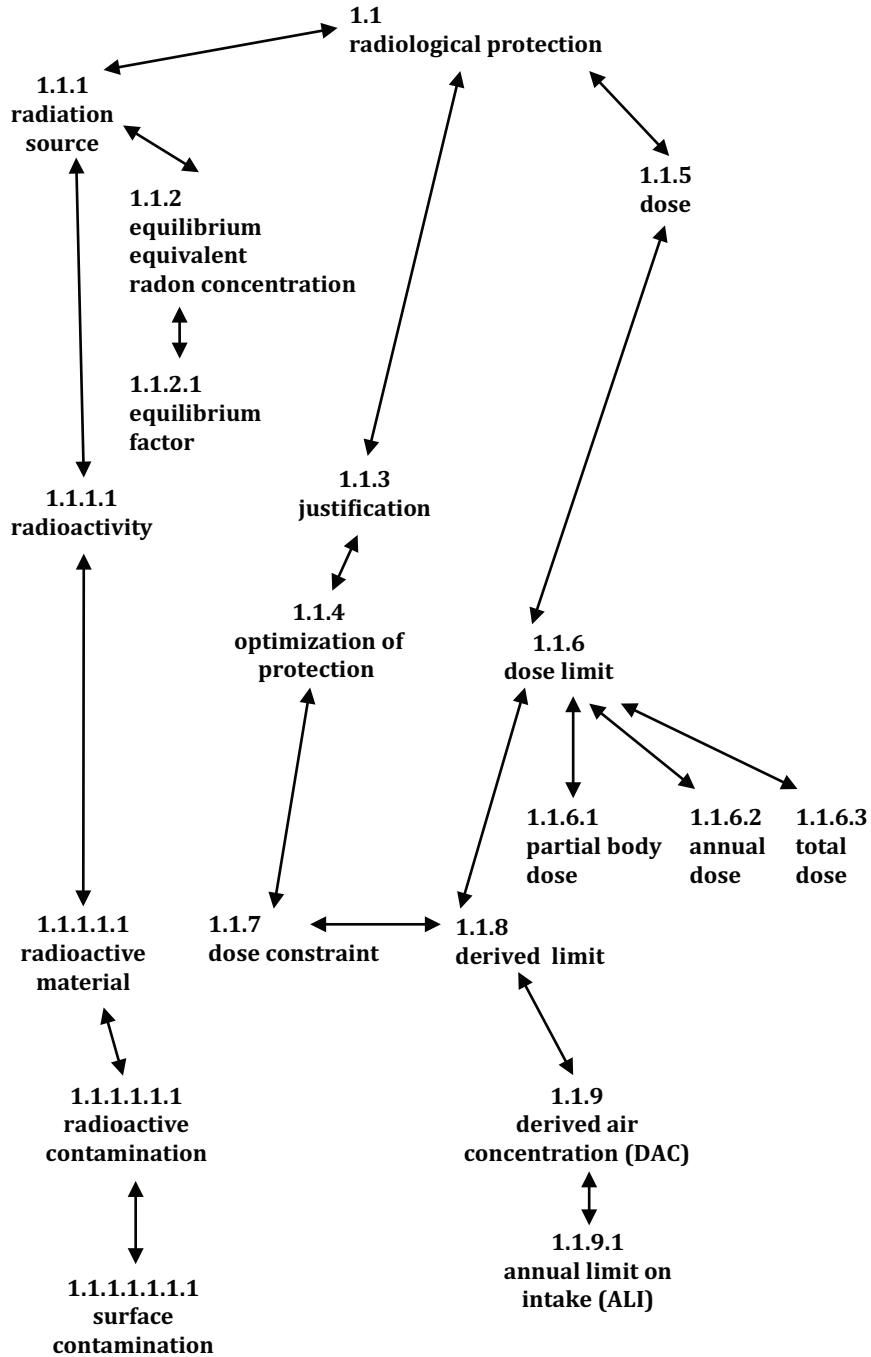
1.1
radiological protection

1.1.1
radiation source

1.1.2
equilibrium equivalent radon concentration

1.1.5
dose

1.1.2.1
equilibrium factor

1.1.1.1
radioactivity

1.1.3
justification

1.1.4
optimization of protection

1.1.6
dose limit

1.1.6.1
partial body dose

1.1.6.2
annual dose

1.1.6.3
total dose

1.1.1.1.1
radioactive material

1.1.7
dose constraint

1.1.8
derived limit

1.1.1.1.1.1
radioactive contamination

1.1.9
derived air concentration (DAC)

1.1.9.1
annual limit on intake (ALI)

1.1.1.1.1.1.1
surface contamination